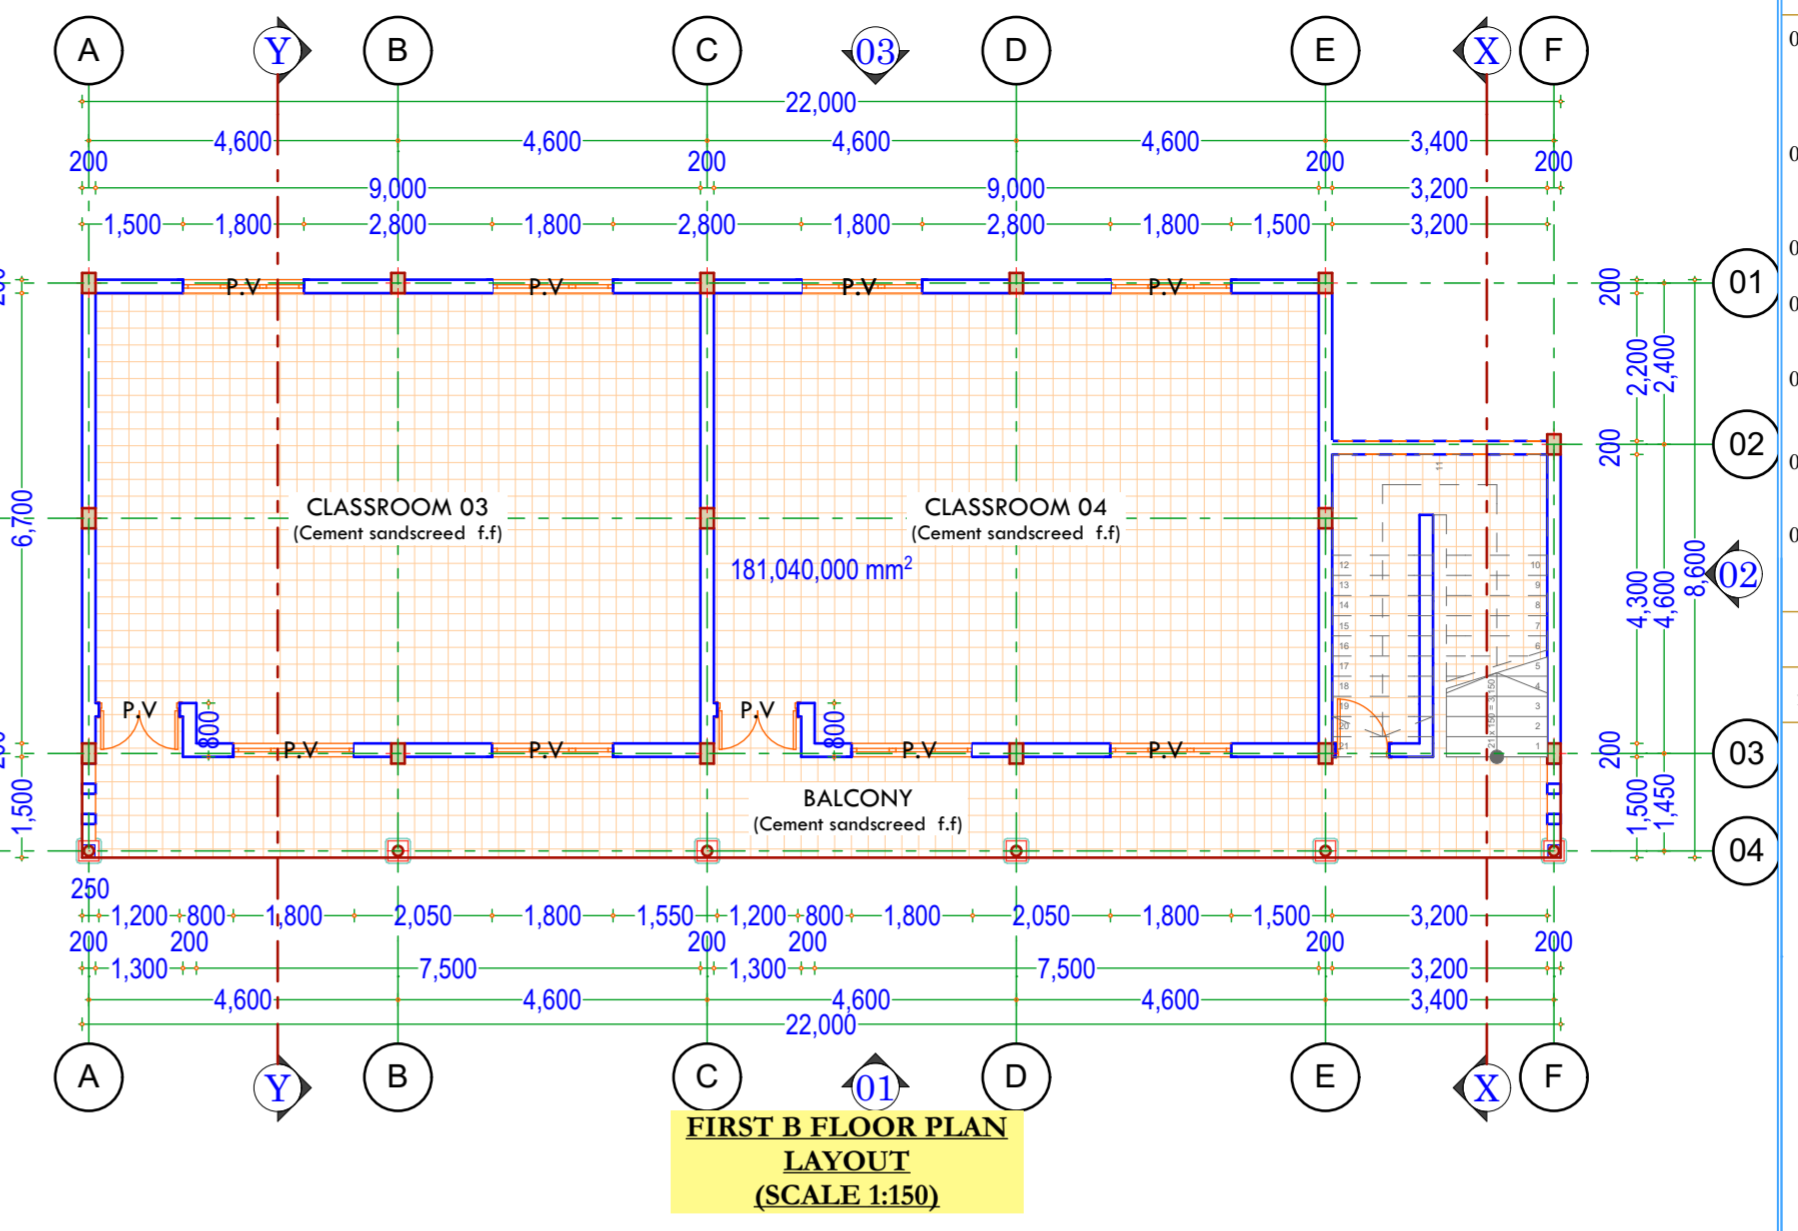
A Y B C 03 D E X F

22,000
200 4,600 4,600 200 4,600 4,600 200 3,400 200
9,000 9,000 3,200
1,500 1,800 2,800 1,800 2,800 1,800 2,800 1,800 1,500 3,200

P.V P.V P.V P.V

01
200
2,200 2,400
02
200

6,700

CLASSROOM 03
(Cement sandscreed f.f)

CLASSROOM 04
(Cement sandscreed f.f)

$181,040,000\ mm^2$

4,300 4,600 8,600
02

P.V 800 P.V P.V P.V 800 P.V P.V

03
200

BALCONY
(Cement sandscreed f.f)

1,500
1,500 1,450
04

250
1,200 800 1,800 2,050 1,800 1,550 1,200 800 1,800 2,050 1,800 1,500 3,200
200 200 200 200 200 200
1,300 7,500 1,300 7,500 3,200
4,600 4,600 4,600 4,600 3,400
22,000

A Y B C 01 D E X F

FIRST B FLOOR PLAN
LAYOUT
(SCALE 1:150)